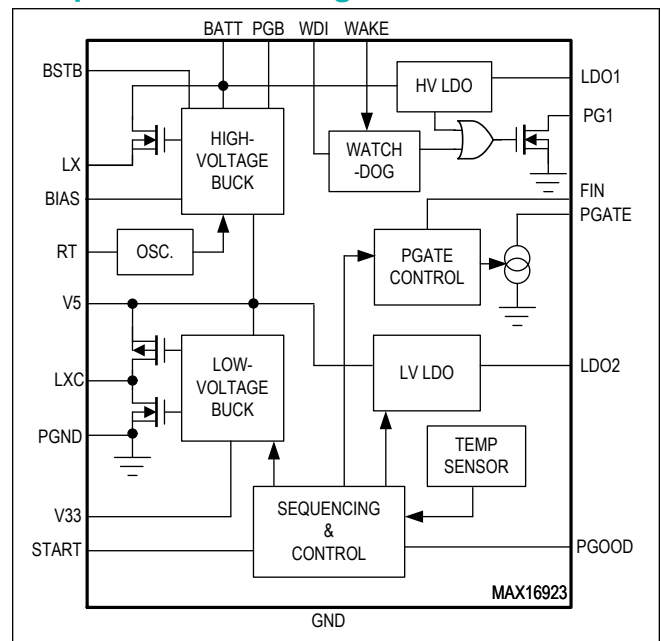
BATT PGB WDI WAKE

BSTB

LX

BIAS

RT

OSC.

HIGH-VOLTAGE BUCK

HV LDO

LDO1

PG1

WATCH-DOG

FIN

PGATE

PGATE CONTROL

V5

LXC

PGND

LOW-VOLTAGE BUCK

LV LDO

LDO2

TEMP SENSOR

V33

START

SEQUENCING & CONTROL

PGOOD

MAX16923

GND